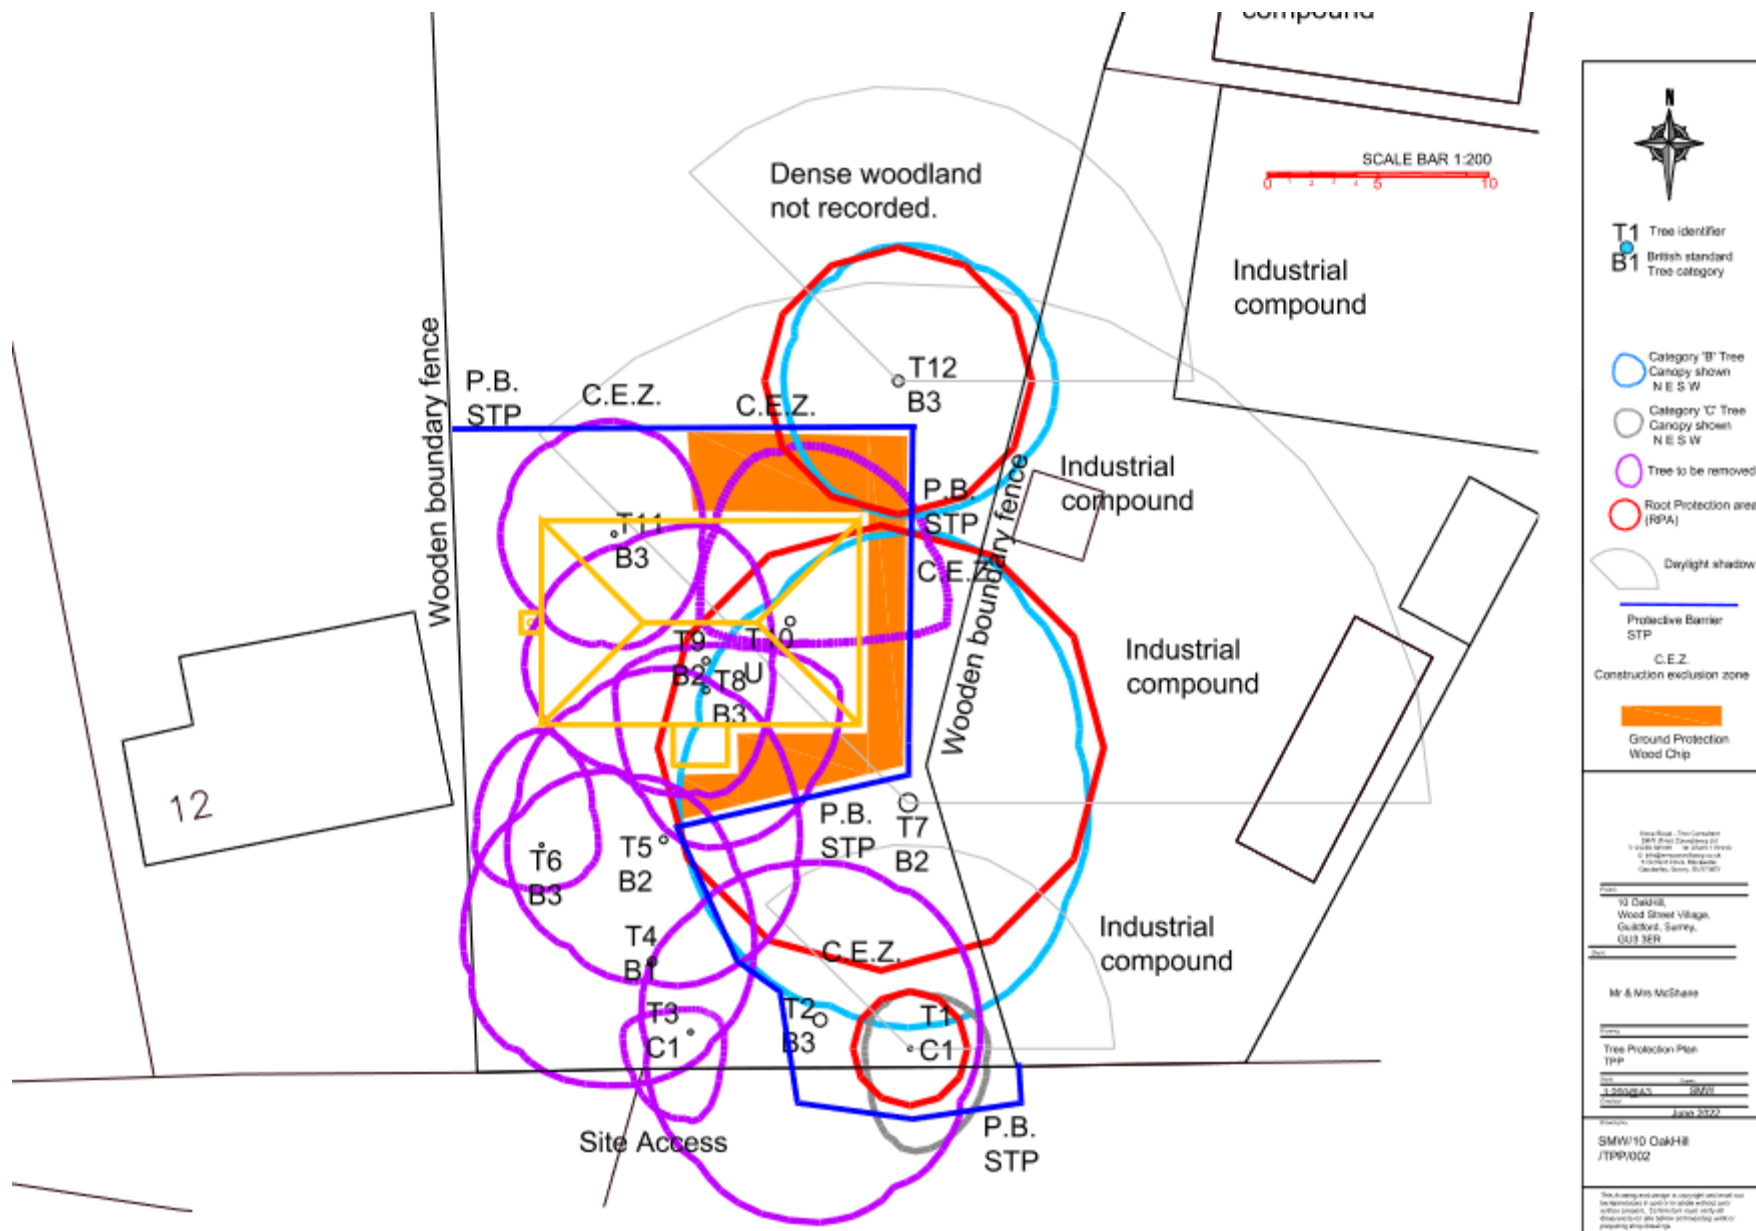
compound

Dense woodland not recorded.

SCALE BAR 1:200
0 1 2 3 4 5 10

Industrial compound

Wooden boundary fence

P.B. STP

C.E.Z.

C.E.Z.

T12 B3

T11 B3

P.B. STP

C.E.Z.

Industrial compound

Wooden boundary fence

T9 B2

T10 U

T8 B3

Industrial compound

12

P.B. STP

T7 B2

T6 B3

T5 B2

T4 B1

C.E.Z.

Industrial compound

T3 C1

T2 B3

T1 C1

Site Access

P.B. STP

N

T1 Tree identifier
B1 British standard Tree category

Category 'B' Tree Canopy shown N E S W

Category 'C' Tree Canopy shown N E S W

Tree to be removed

Root Protection area (RPA)

Daylight shadow

Protective Barrier STP

C.E.Z. Construction exclusion zone

Ground Protection Wood Chip

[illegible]

10 Oakhill, Wood Street Village, Guildford, Surrey, GU3 3ER

Mr & Mrs McShane

Tree Protection Plan TPP

1:200@A3 SMW

June 2022

SMW/10 OakHill /TPP/002

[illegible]